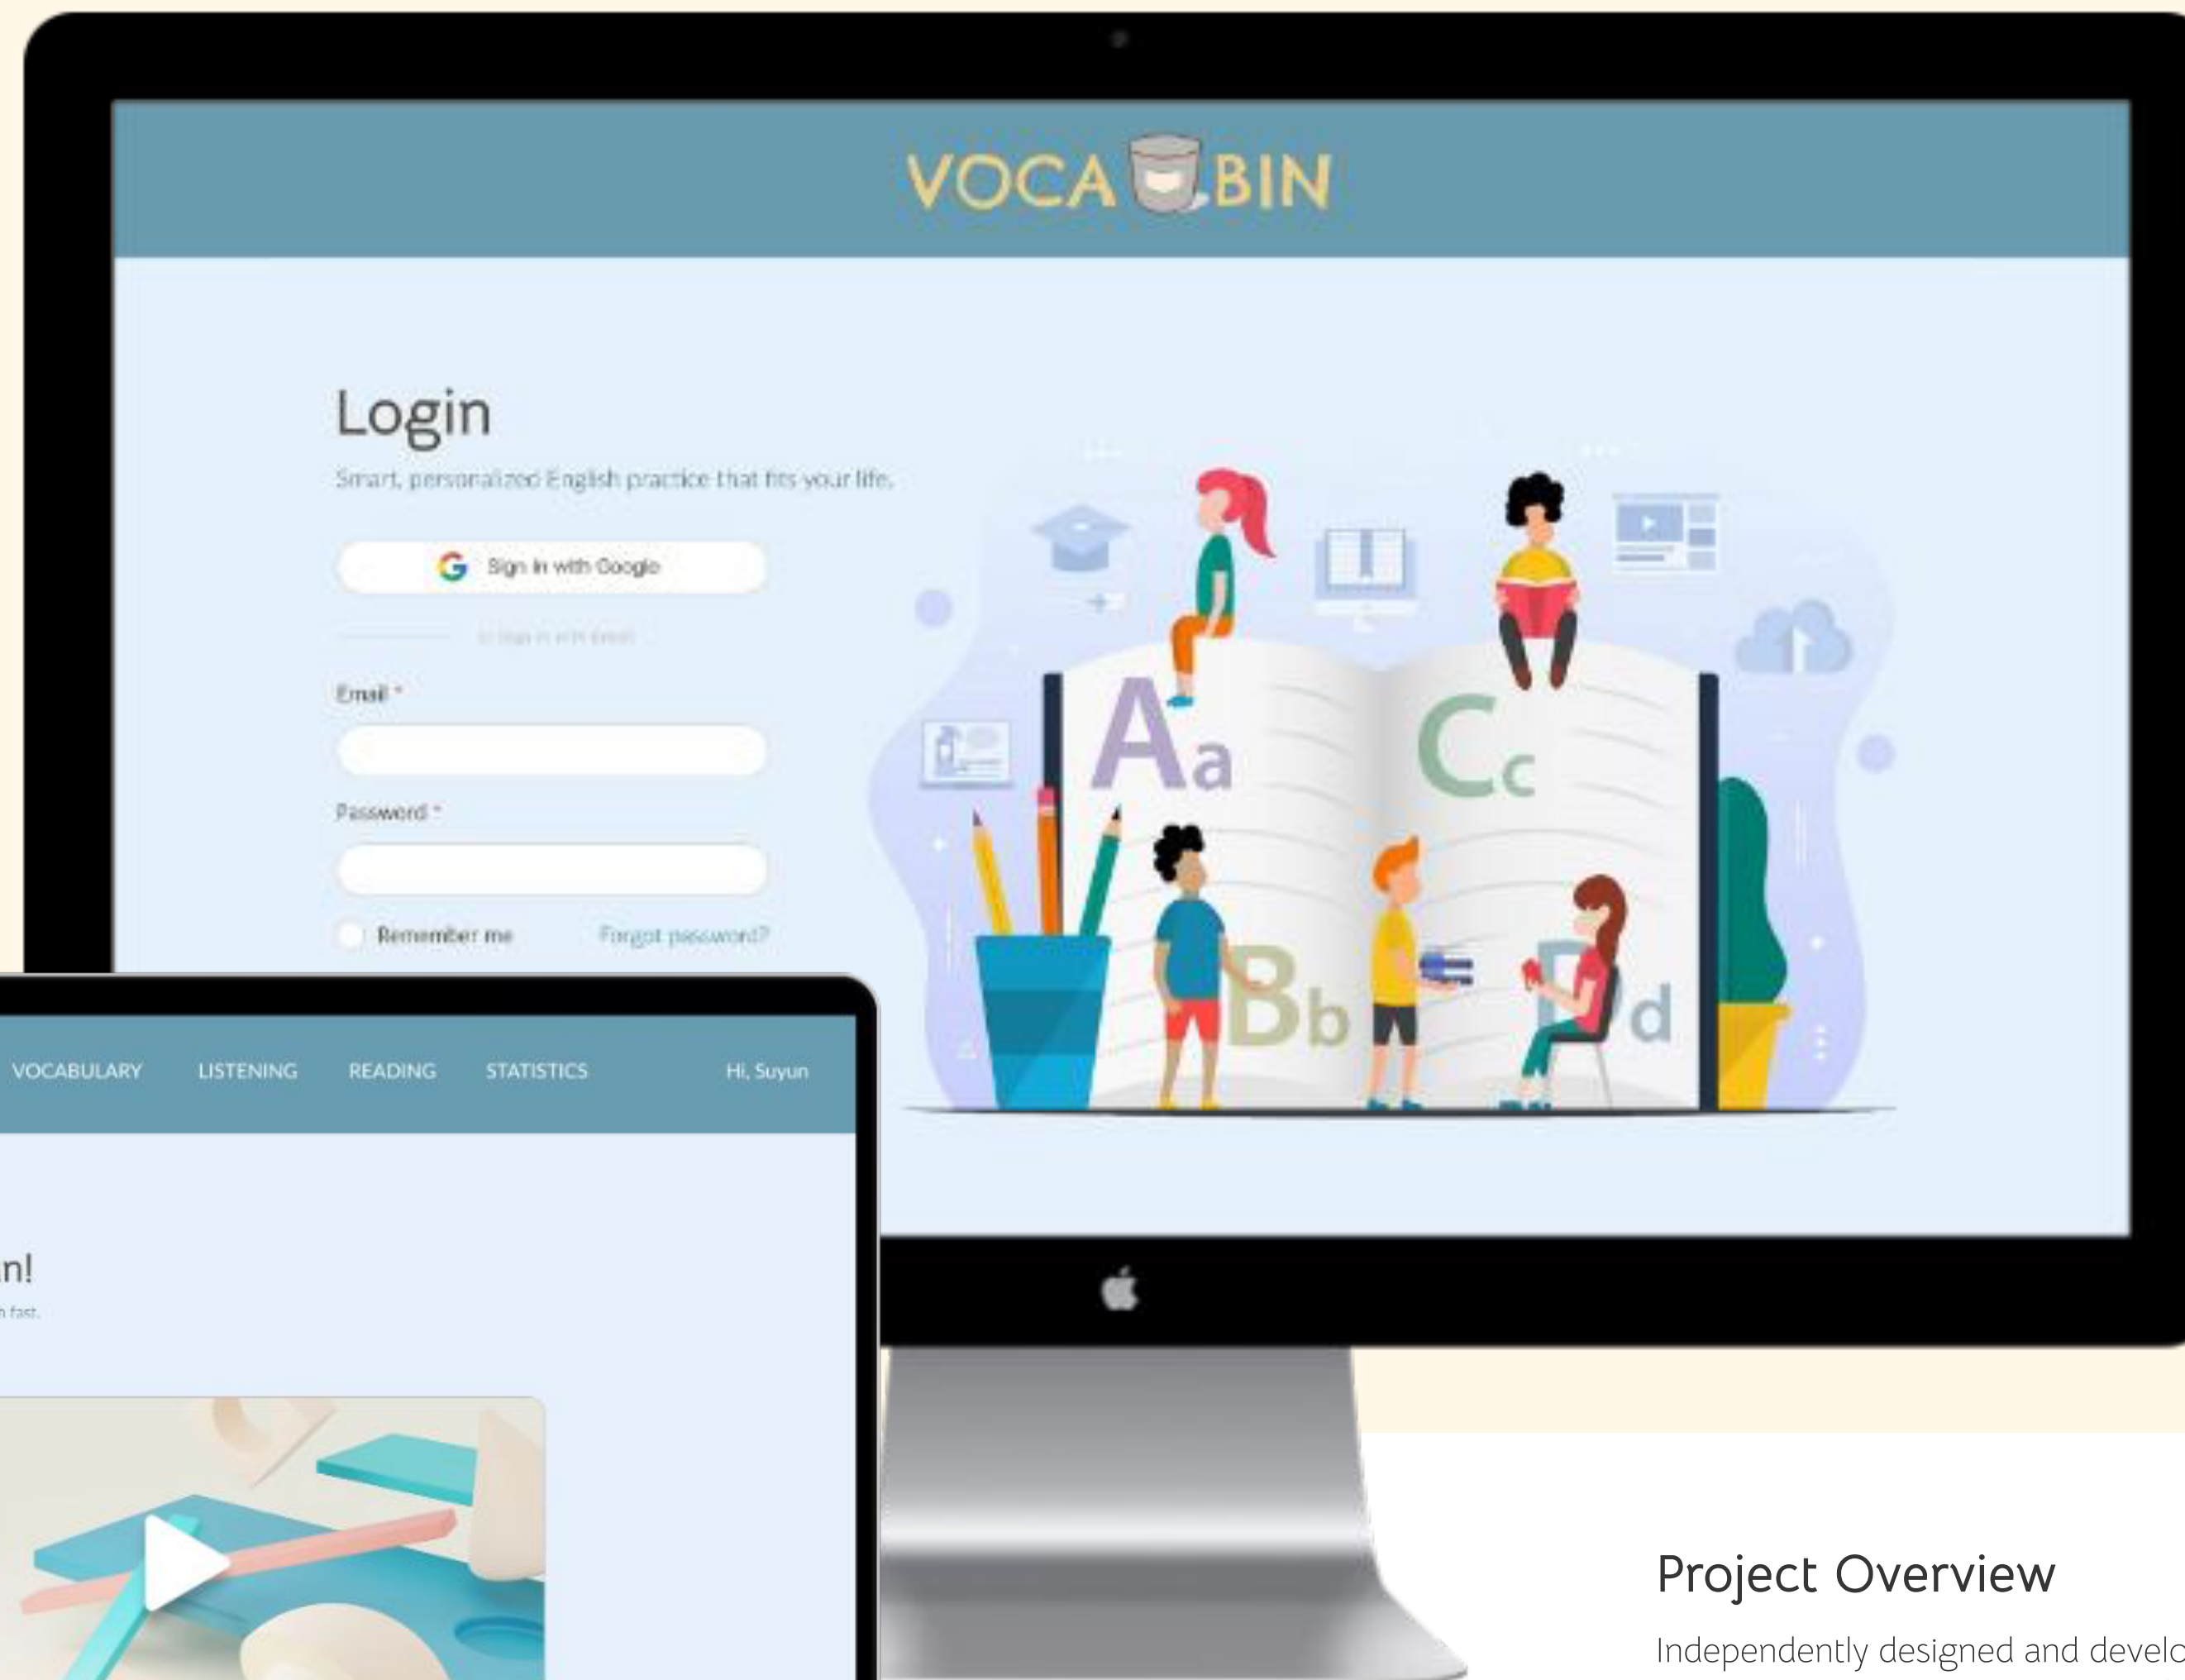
VOCA BIN

Login

Smart, personalized English practice that fits your life.

Sign in with Google

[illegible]

Email *

Password *

Remember me

Forgot password?

Aa

Cc

Bb

Dd

VOCABULARY LISTENING READING STATISTICS Hi, Suyun

n!

n fast.

Project Overview

Independently designed and develo